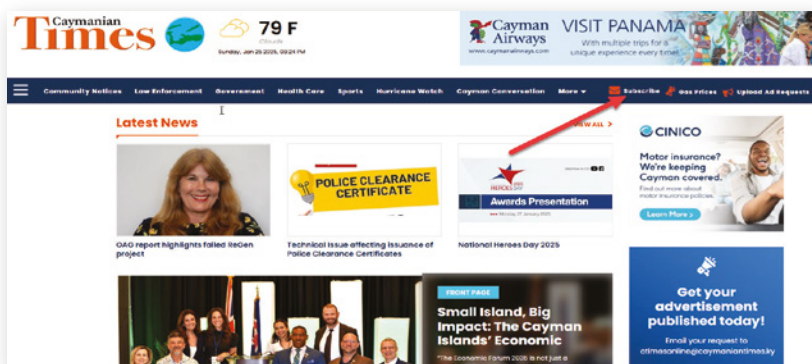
Caymanian Times

79 F
Cloudy
Sunday, Jan 26 2025, 03:24 PM

Cayman Airways
www.caymanairways.com
VISIT PANAMA
With multiple trips for a unique experience every time!

Community Notices | Law Enforcement | Government | Health Care | Sports | Hurricane Watch | Cayman Conversation | More ▾ | Subscribe | Gas Prices | Upload Ad Requests

Latest News
VIEW ALL >

OAG report highlights failed ReGen project

POLICE CLEARANCE CERTIFICATE
Technical issue affecting issuance of Police Clearance Certificates

HEROES DAY
Awards Presentation
National Heroes Day 2025

CINICO
Motor insurance? We're keeping Cayman covered.
Find out more about motor insurance policies.
Learn More >

FRONT PAGE
Small Island, Big Impact: The Cayman Islands' Economic
"The Economic Forum 2025 is not just a

Get your advertisement published today!
Email your request to ctimesonline@caymaniantimes.ky